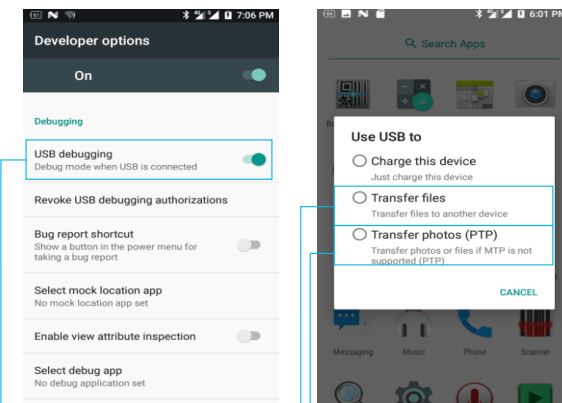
7:06 PM

Developer options

On

Debugging

USB debugging
Debug mode when USB is connected

Revoke USB debugging authorizations

Bug report shortcut
Show a button in the power menu for taking a bug report

Select mock location app
No mock location app set

Enable view attribute inspection

Select debug app
No debug application set

6:01 PM

Search Apps

Use USB to

Charge this device
Just charge this device

Transfer files
Transfer files to another device

Transfer photos (PTP)
Transfer photos or files if MTP is not supported (PTP)

CANCEL

Messaging Music Phone Scanner